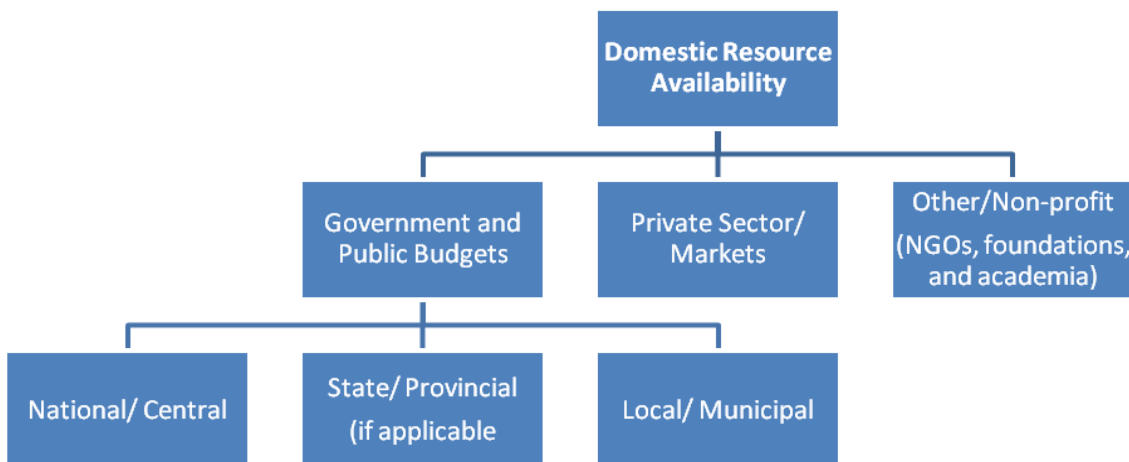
Domestic Resource Availability

Government and Public Budgets

Private Sector/ Markets

Other/Non-profit (NGOs, foundations, and academia)

National/ Central

State/ Provincial (if applicable

Local/ Municipal